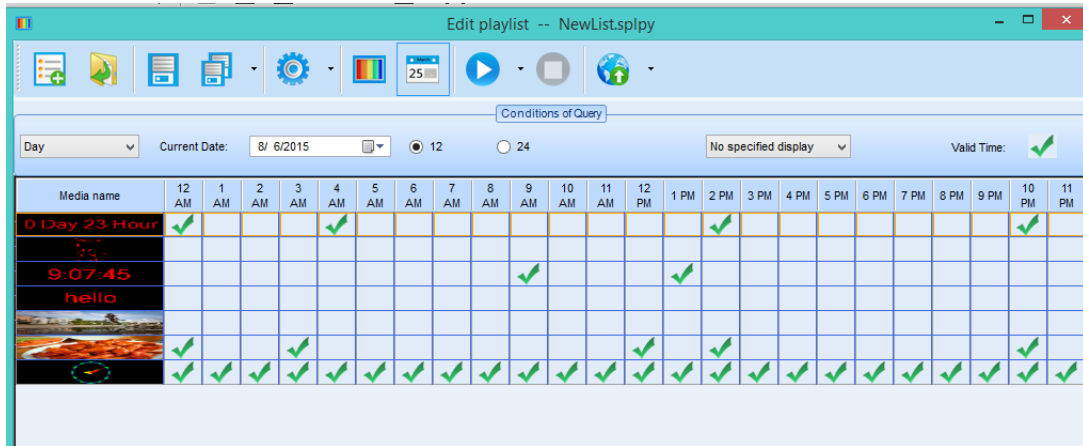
Edit playlist -- NewList.splpy

Conditions of Query

Day

Current Date: 8/ 6/2015

12

24

No specified display

Valid Time:

| Media name | 12 AM | 1 AM | 2 AM | 3 AM | 4 AM | 5 AM | 6 AM | 7 AM | 8 AM | 9 AM | 10 AM | 11 AM | 12 PM | 1 PM | 2 PM | 3 PM | 4 PM | 5 PM | 6 PM | 7 PM | 8 PM | 9 PM | 10 PM | 11 PM |
|---|---|---|---|---|---|---|---|---|---|---|---|---|---|---|---|---|---|---|---|---|---|---|---|---|
| 0 Day 23 Hour | ✓ | | | | ✓ | | | | | | | | | | ✓ | | | | | | | | ✓ | |
| | | | | | | | | | | | | | | | | | | | | | | | | |
| 9:07:45 | | | | | | | | | | ✓ | | | | ✓ | | | | | | | | | | |
| hello | | | | | | | | | | | | | | | | | | | | | | | | |
| | | | | | | | | | | | | | | | | | | | | | | | | |
| | ✓ | | | ✓ | | | | | | | | | ✓ | | ✓ | | | | | | | | ✓ | |
| | ✓ | ✓ | ✓ | ✓ | ✓ | ✓ | ✓ | ✓ | ✓ | ✓ | ✓ | ✓ | ✓ | ✓ | ✓ | ✓ | ✓ | ✓ | ✓ | ✓ | ✓ | ✓ | ✓ | ✓ |